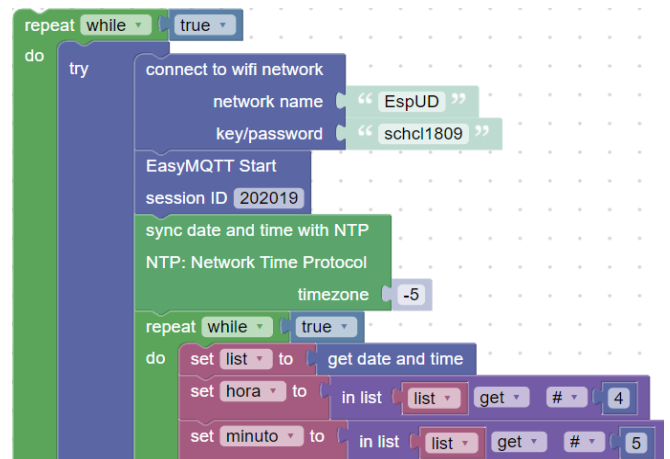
repeat while ▾ true ▾
do
try
connect to wifi network
network name " EspUD "
key/password " schcl1809 "
EasyMQTT Start
session ID 202019
sync date and time with NTP
NTP: Network Time Protocol
timezone -5
repeat while ▾ true ▾
do
set list ▾ to get date and time
set hora ▾ to in list list ▾ get ▾ # ▾ 4
set minuto ▾ to in list list ▾ get ▾ # ▾ 5